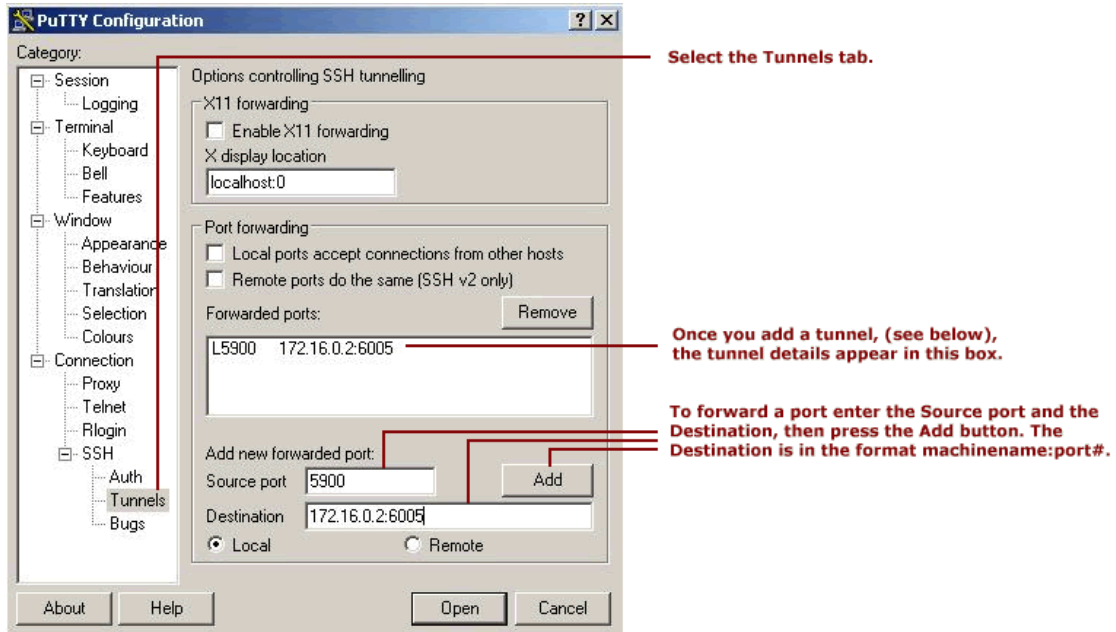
PuTTY Configuration

?

Category:

Session
Logging
Terminal
Keyboard
Bell
Features
Window
Appearance
Behaviour
Translation
Selection
Colours
Connection
Proxy
Telnet
Rlogin
SSH
Auth
Tunnels
Bugs

Options controlling SSH tunnelling

X11 forwarding
Enable X11 forwarding
X display location
localhost:0

Port forwarding
Local ports accept connections from other hosts
Remote ports do the same (SSH v2 only)
Forwarded ports:
Remove
L5900 172.16.0.2:6005

Add new forwarded port:
Source port 5900
Add
Destination 172.16.0.2:6005
Local
Remote

About
Help
Open
Cancel

Select the Tunnels tab.

Once you add a tunnel, (see below), the tunnel details appear in this box.

To forward a port enter the Source port and the Destination, then press the Add button. The Destination is in the format machinename:port#.